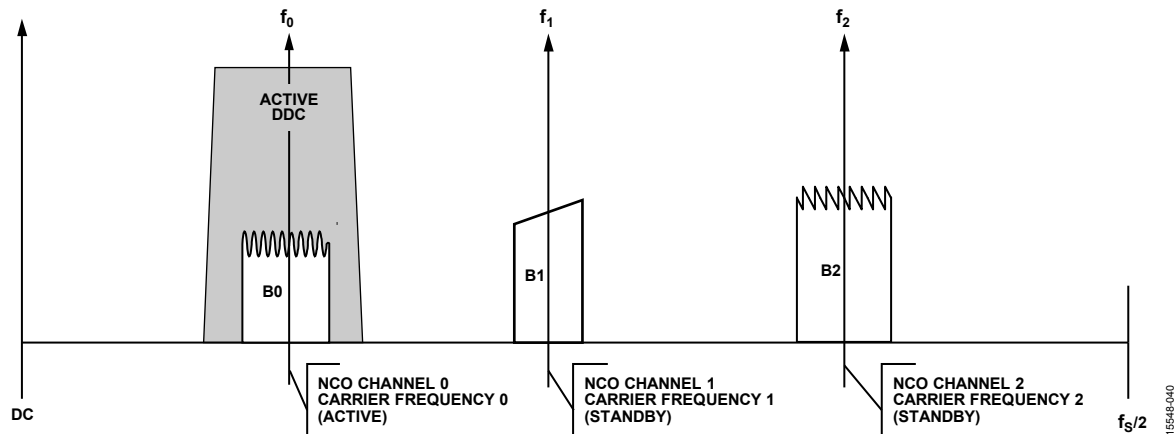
$f_0$

$f_1$

$f_2$

ACTIVE DDC

B0

B1

B2

DC

NCO CHANNEL 0
CARRIER FREQUENCY 0
(ACTIVE)

NCO CHANNEL 1
CARRIER FREQUENCY 1
(STANDBY)

NCO CHANNEL 2
CARRIER FREQUENCY 2
(STANDBY)

$f_S/2$

15548-040